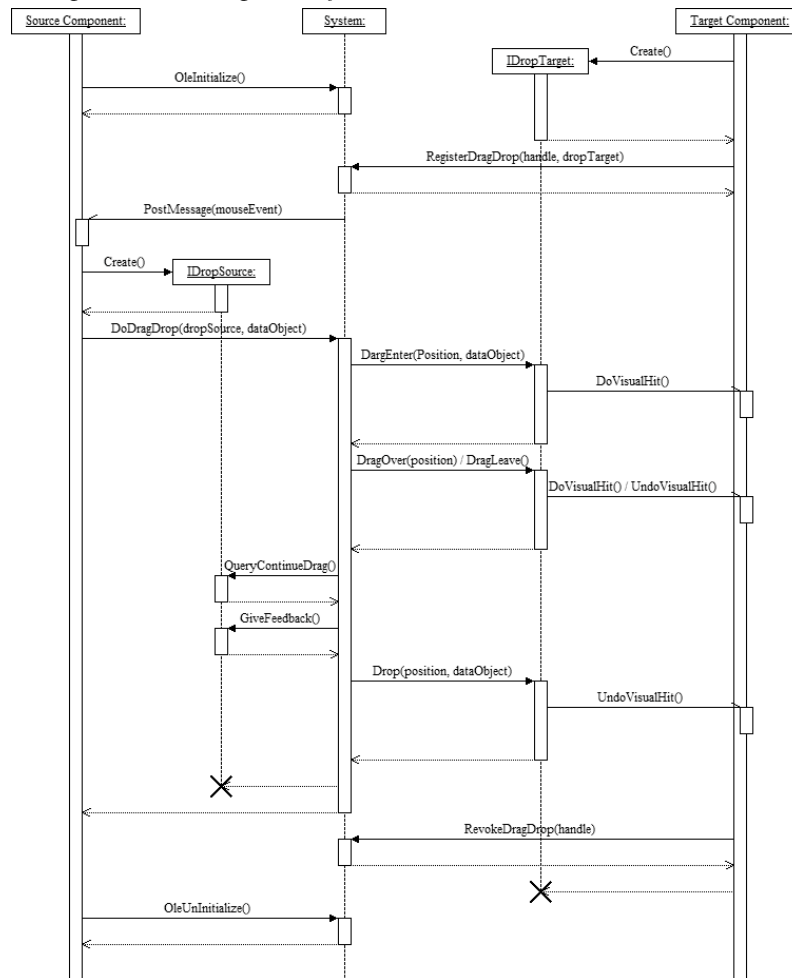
Source Component:

System:

Target Component:

Create()

IDropTarget:

OleInitialize()

RegisterDragDrop(handle, dropTarget)

PostMessage(mouseEvent)

Create()

IDropSource:

DoDragDrop(dropSource, dataObject)

DargEnter(Position, dataObject)

DoVisualHit()

DragOver(position) / DragLeave()

DoVisualHit() / UndoVisualHit()

QueryContinueDrag()

GiveFeedback()

Drop(position, dataObject)

UndoVisualHit()

RevokeDragDrop(handle)

OleUnInitialize()